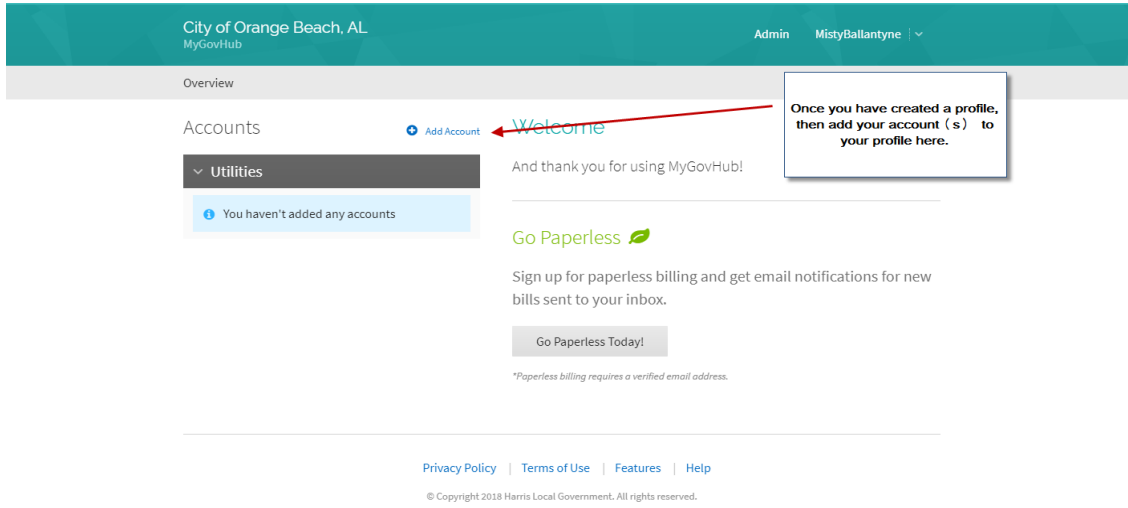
City of Orange Beach, AL
MyGovHub

Admin MistyBallantyne

Overview

Once you have created a profile, then add your account（s） to your profile here.

Accounts

Add Account

Utilities

You haven't added any accounts

Welcome

And thank you for using MyGovHub!

Go Paperless

Sign up for paperless billing and get email notifications for new bills sent to your inbox.

Go Paperless Today!

*Paperless billing requires a verified email address.

Privacy Policy | Terms of Use | Features | Help

© Copyright 2018 Harris Local Government. All rights reserved.